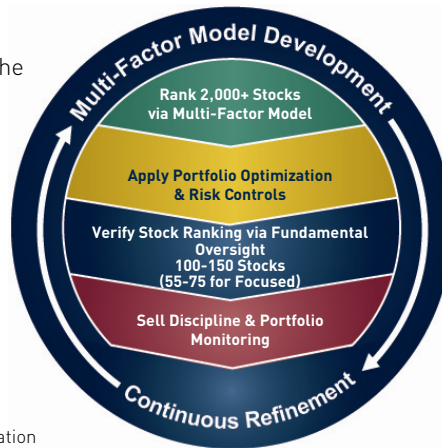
he

Multi-Factor Model Development

Rank 2,000+ Stocks via Multi-Factor Model

Apply Portfolio Optimization & Risk Controls

Verify Stock Ranking via Fundamental Oversight
100-150 Stocks
(55-75 for Focused)

Sell Discipline & Portfolio Monitoring

Continuous Refinement

ation